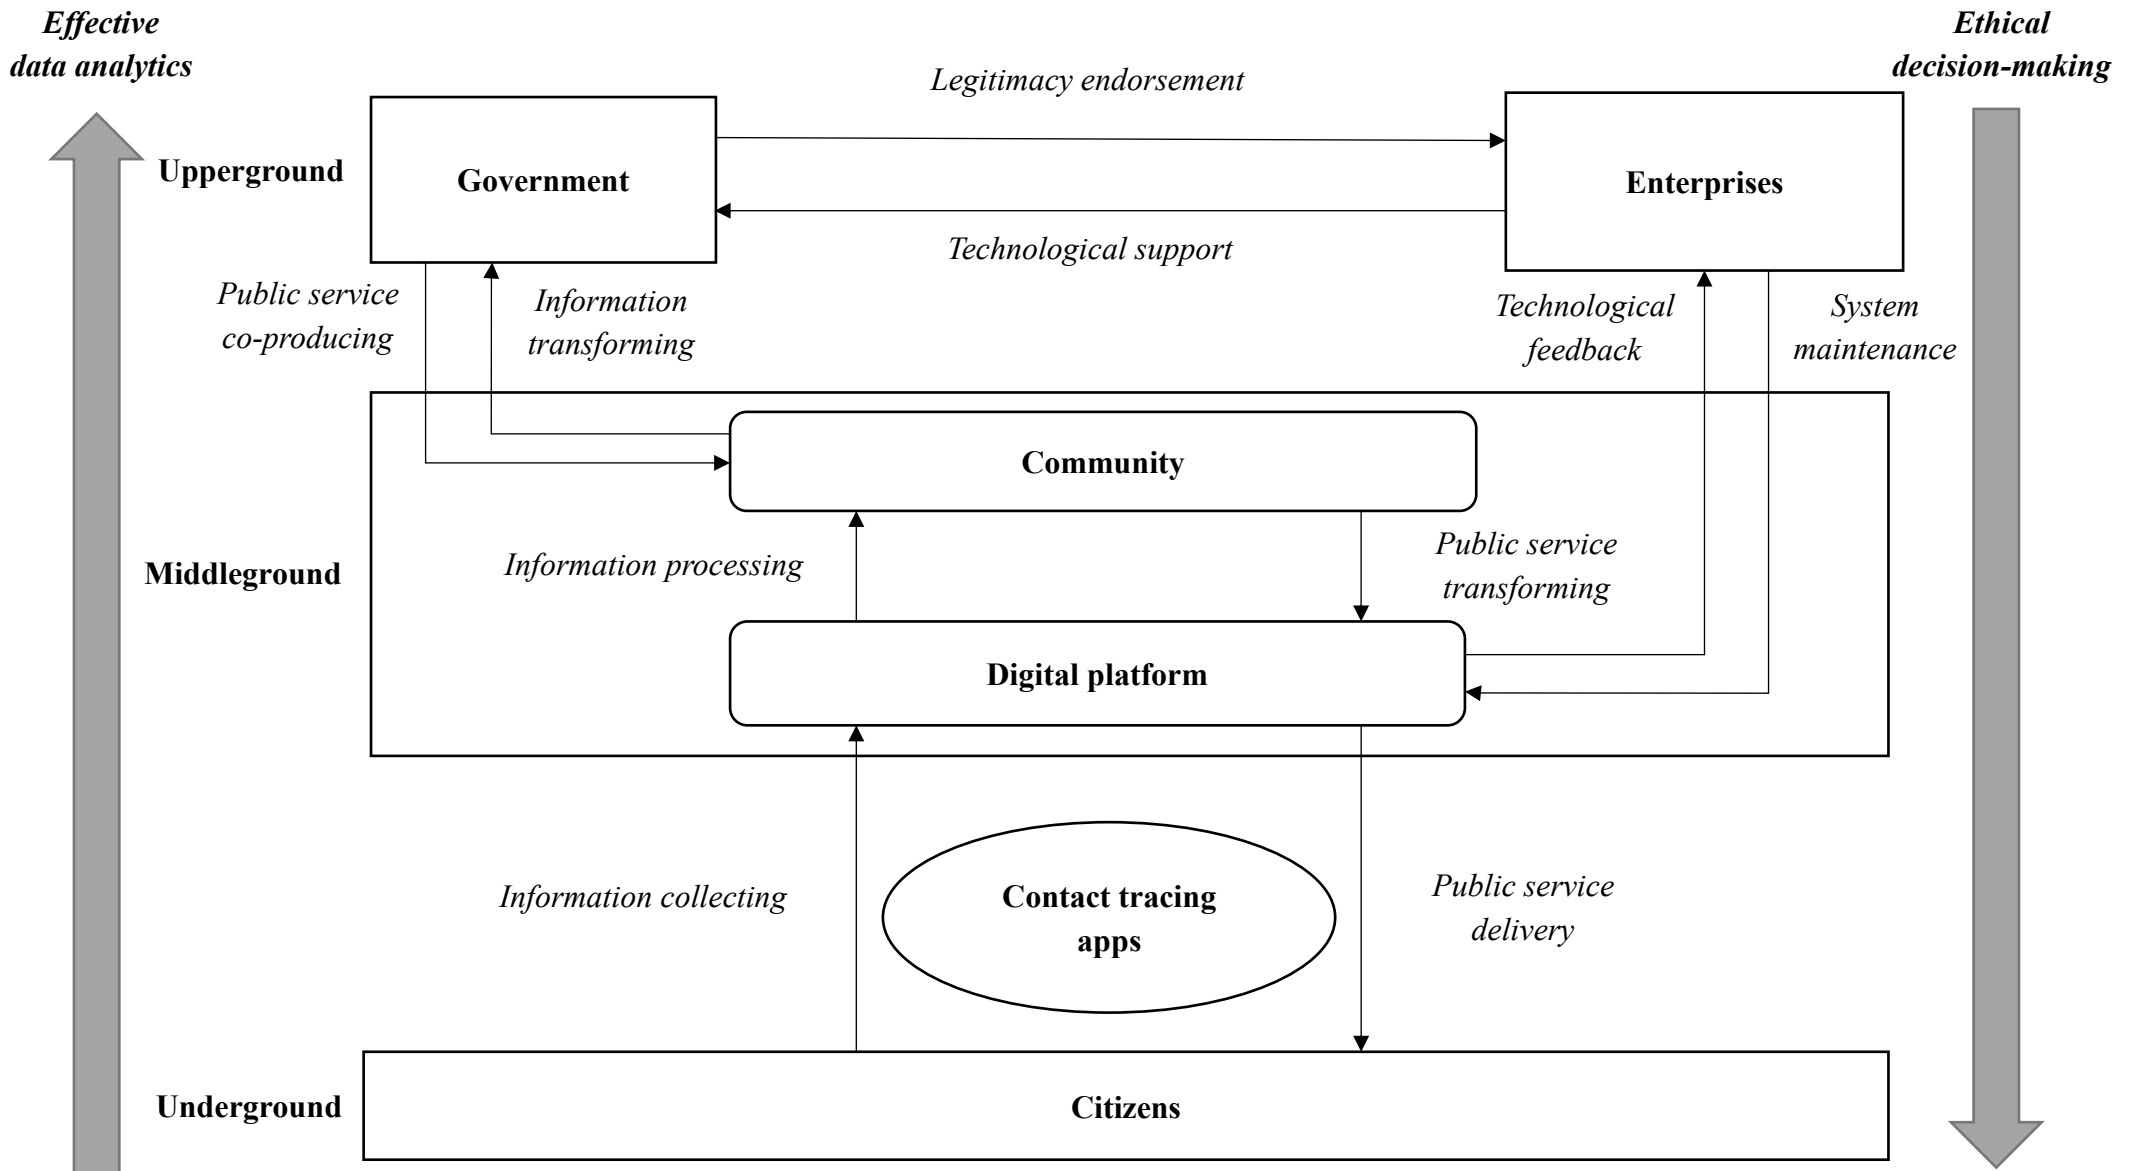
Effective data analytics

Ethical decision-making

Legitimacy endorsement

Upperground

Government

Enterprises

Technological support

Public service co-producing

Information transforming

Technological feedback

System maintenance

Community

Middleground

Information processing

Public service transforming

Digital platform

Information collecting

Contact tracing apps

Public service delivery

Underground

Citizens